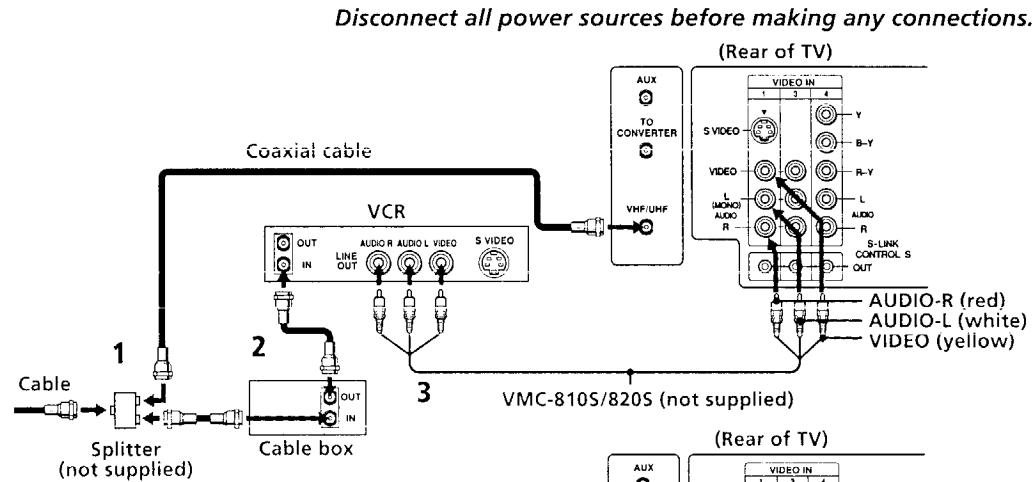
Disconnect all power sources before making any connections.

(Rear of TV)

AUX

TO CONVERTER

VHF/UHF

VIDEO IN
1 3 4

S VIDEO

VIDEO

L (MONO) AUDIO

R

Y

B-Y

R-Y

L

AUDIO

R

S-LINK CONTROL S

OUT

Coaxial cable

VCR

OUT

IN

LINE OUT

AUDIO R AUDIO L VIDEO

S VIDEO

AUDIO-R (red)
AUDIO-L (white)
VIDEO (yellow)

1

2

3

Cable

Splitter (not supplied)

OUT

IN

Cable box

VMC-810S/820S (not supplied)

(Rear of TV)

AUX

VIDEO IN
1 3 4